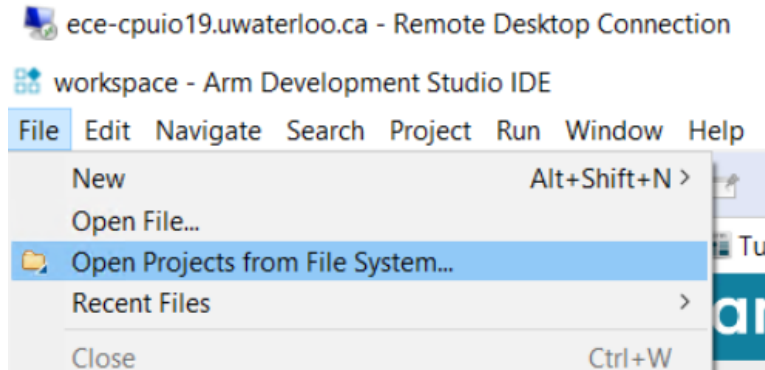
ece-cpuio19.uwaterloo.ca - Remote Desktop Connection

workspace - Arm Development Studio IDE

File Edit Navigate Search Project Run Window Help

New Alt+Shift+N >
Open File...
Open Projects from File System...
Recent Files >
Close Ctrl+W

Tu

ar